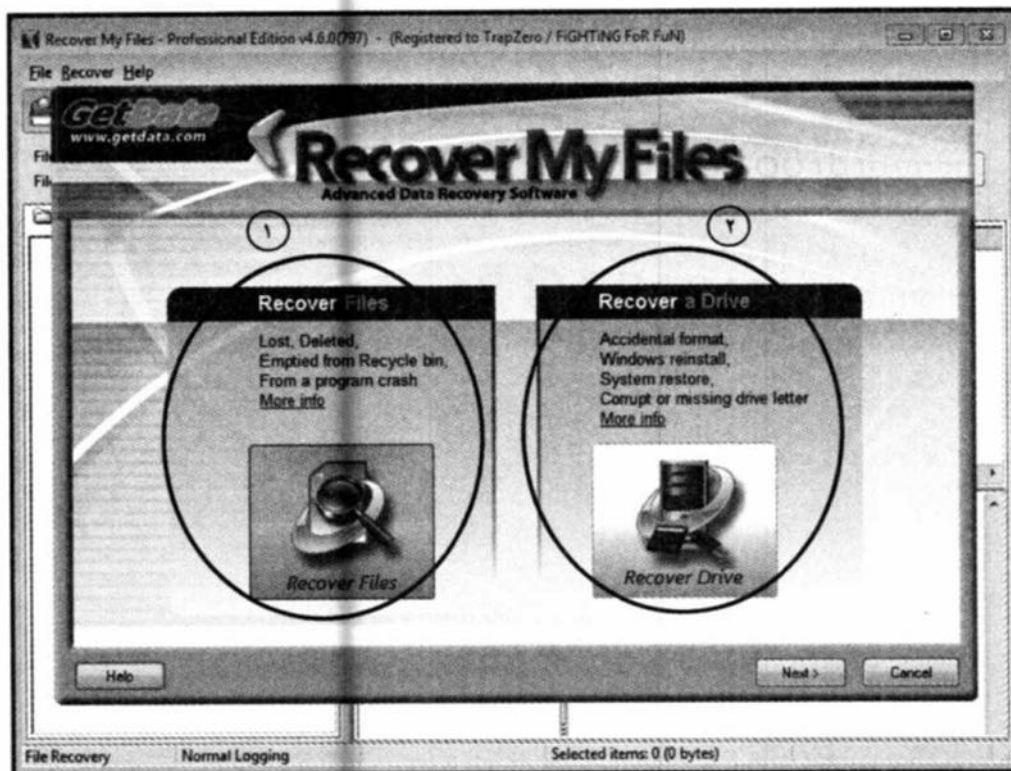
Recover My Files - Professional Edition v4.6.0(797) - (Registered to TrapZero / FiGHTiNG FoR FuN)

File Recover Help

GetData
www.getdata.com

Recover My Files
Advanced Data Recovery Software

١

٢

Recover Files

Lost, Deleted,
Emptied from Recycle bin,
From a program crash
More info

Recover Files

Recover a Drive

Accidental format,
Windows reinstall,
System restore,
Corrupt or missing drive letter
More info

Recover Drive

Help

Next >

Cancel

File Recovery

Normal Logging

Selected items: 0 (0 bytes)